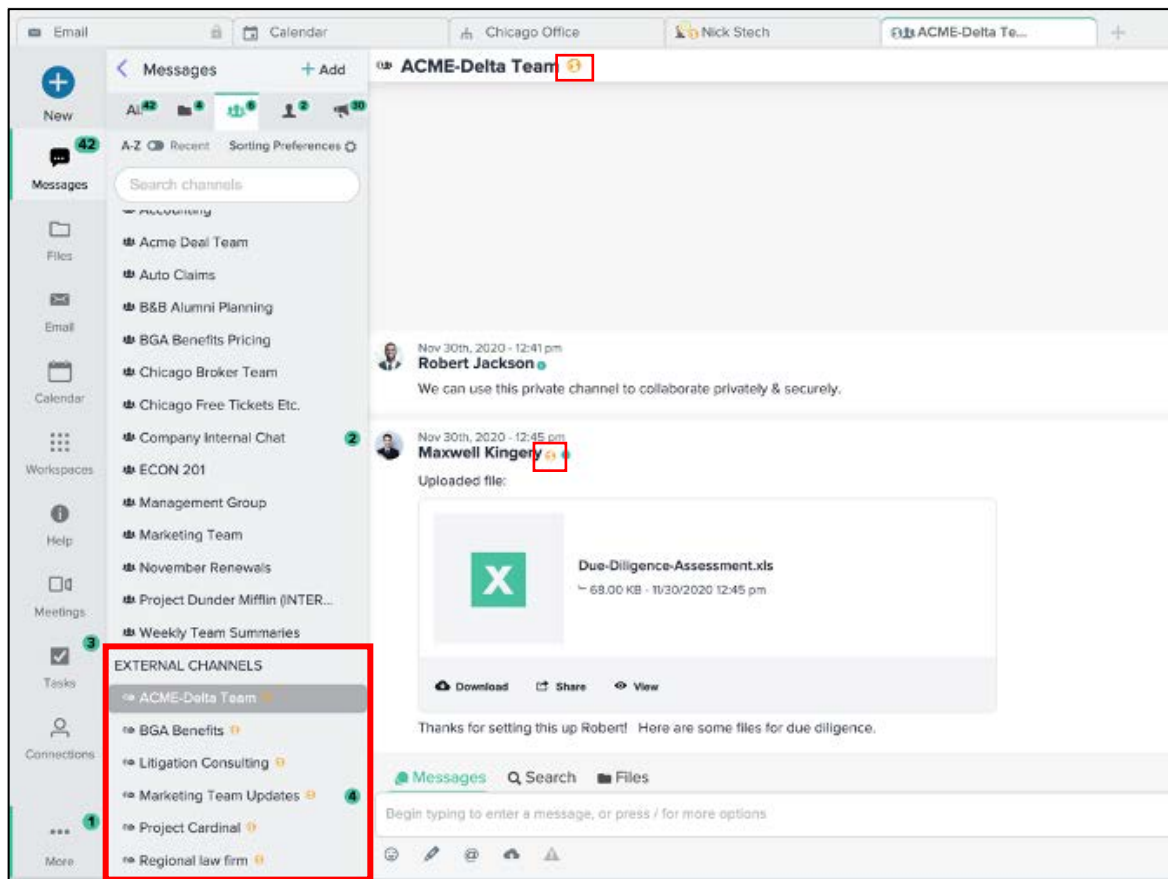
Email
Calendar
Chicago Office
Nick Stech
ACME-Delta Te...
+

New
42
Messages
Files
Email
Calendar
Workspaces
Help
Meetings
3
Tasks
Connections
1
More

Messages
+ Add
All 42
4
6
2
30
A-Z Recent
Sorting Preferences
Search channels
Accounting
Acme Deal Team
Auto Claims
B&B Alumni Planning
BGA Benefits Pricing
Chicago Broker Team
Chicago Free Tickets Etc.
Company Internal Chat 2
ECON 201
Management Group
Marketing Team
November Renewals
Project Dunder Mifflin (INTER...
Weekly Team Summaries
EXTERNAL CHANNELS
ACME-Delta Team
BGA Benefits
Litigation Consulting
Marketing Team Updates 4
Project Cardinal
Regional law firm

ACME-Delta Team

Nov 30th, 2020 - 12:41 pm
Robert Jackson
We can use this private channel to collaborate privately & securely.

Nov 30th, 2020 - 12:45 pm
Maxwell Kingery
Uploaded file:
X
Due-Diligence-Assessment.xls
69.00 KB - 11/30/2020 12:45 pm
Download
Share
View
Thanks for setting this up Robert! Here are some files for due diligence.

Messages
Search
Files
Begin typing to enter a message, or press / for more options